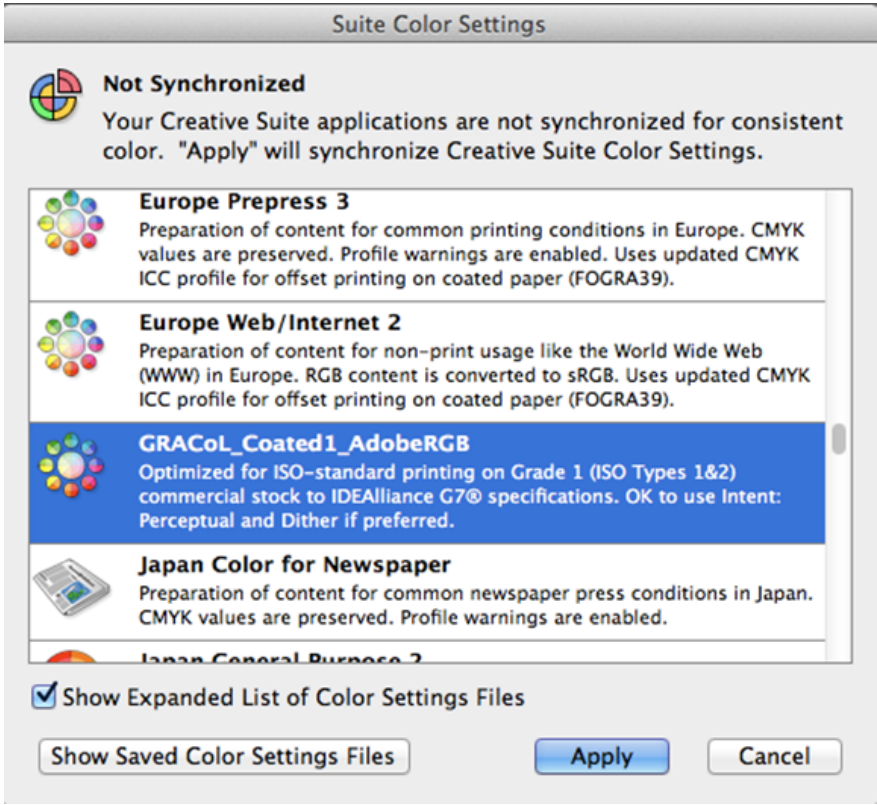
Suite Color Settings

Not Synchronized
Your Creative Suite applications are not synchronized for consistent color. "Apply" will synchronize Creative Suite Color Settings.

Europe Prepress 3
Preparation of content for common printing conditions in Europe. CMYK values are preserved. Profile warnings are enabled. Uses updated CMYK ICC profile for offset printing on coated paper (FOGRA39).

Europe Web/Internet 2
Preparation of content for non-print usage like the World Wide Web (WWW) in Europe. RGB content is converted to sRGB. Uses updated CMYK ICC profile for offset printing on coated paper (FOGRA39).

GRACoL_Coated1_AdobeRGB
Optimized for ISO-standard printing on Grade 1 (ISO Types 1&2) commercial stock to IDEAlliance G7® specifications. OK to use Intent: Perceptual and Dither if preferred.

Japan Color for Newspaper
Preparation of content for common newspaper press conditions in Japan. CMYK values are preserved. Profile warnings are enabled.

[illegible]

Show Expanded List of Color Settings Files

Show Saved Color Settings Files

Apply

Cancel